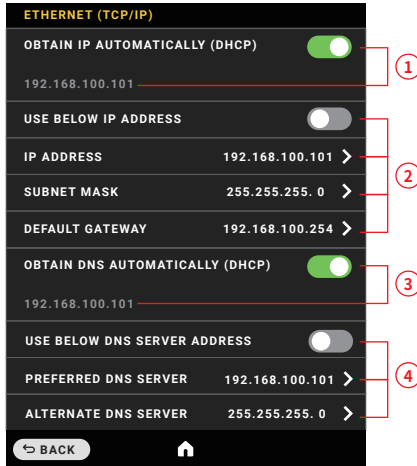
ETHERNET (TCP/IP)

OBTAIN IP AUTOMATICALLY (DHCP)

192.168.100.101

1

USE BELOW IP ADDRESS

IP ADDRESS 192.168.100.101

SUBNET MASK 255.255.255. 0

DEFAULT GATEWAY 192.168.100.254

2

OBTAIN DNS AUTOMATICALLY (DHCP)

192.168.100.101

3

USE BELOW DNS SERVER ADDRESS

PREFERRED DNS SERVER 192.168.100.101

ALTERNATE DNS SERVER 255.255.255. 0

4

BACK